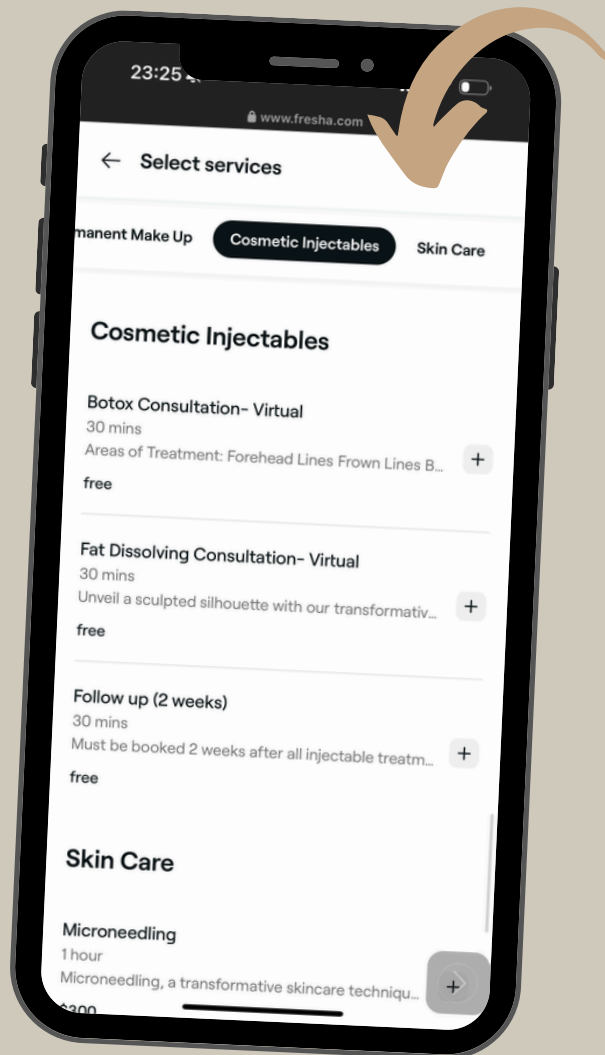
23:25

www.fresha.com

Select services

manent Make Up

Cosmetic Injectables

Skin Care

Cosmetic Injectables

Botox Consultation- Virtual
30 mins
Areas of Treatment: Forehead Lines Frown Lines B...
free

+

Fat Dissolving Consultation- Virtual
30 mins
Unveil a sculpted silhouette with our transformativ...
free

+

Follow up (2 weeks)
30 mins
Must be booked 2 weeks after all injectable treatm...
free

+

Skin Care

Microneedling
1 hour
Microneedling, a transformative skincare techniqu...
$300

+